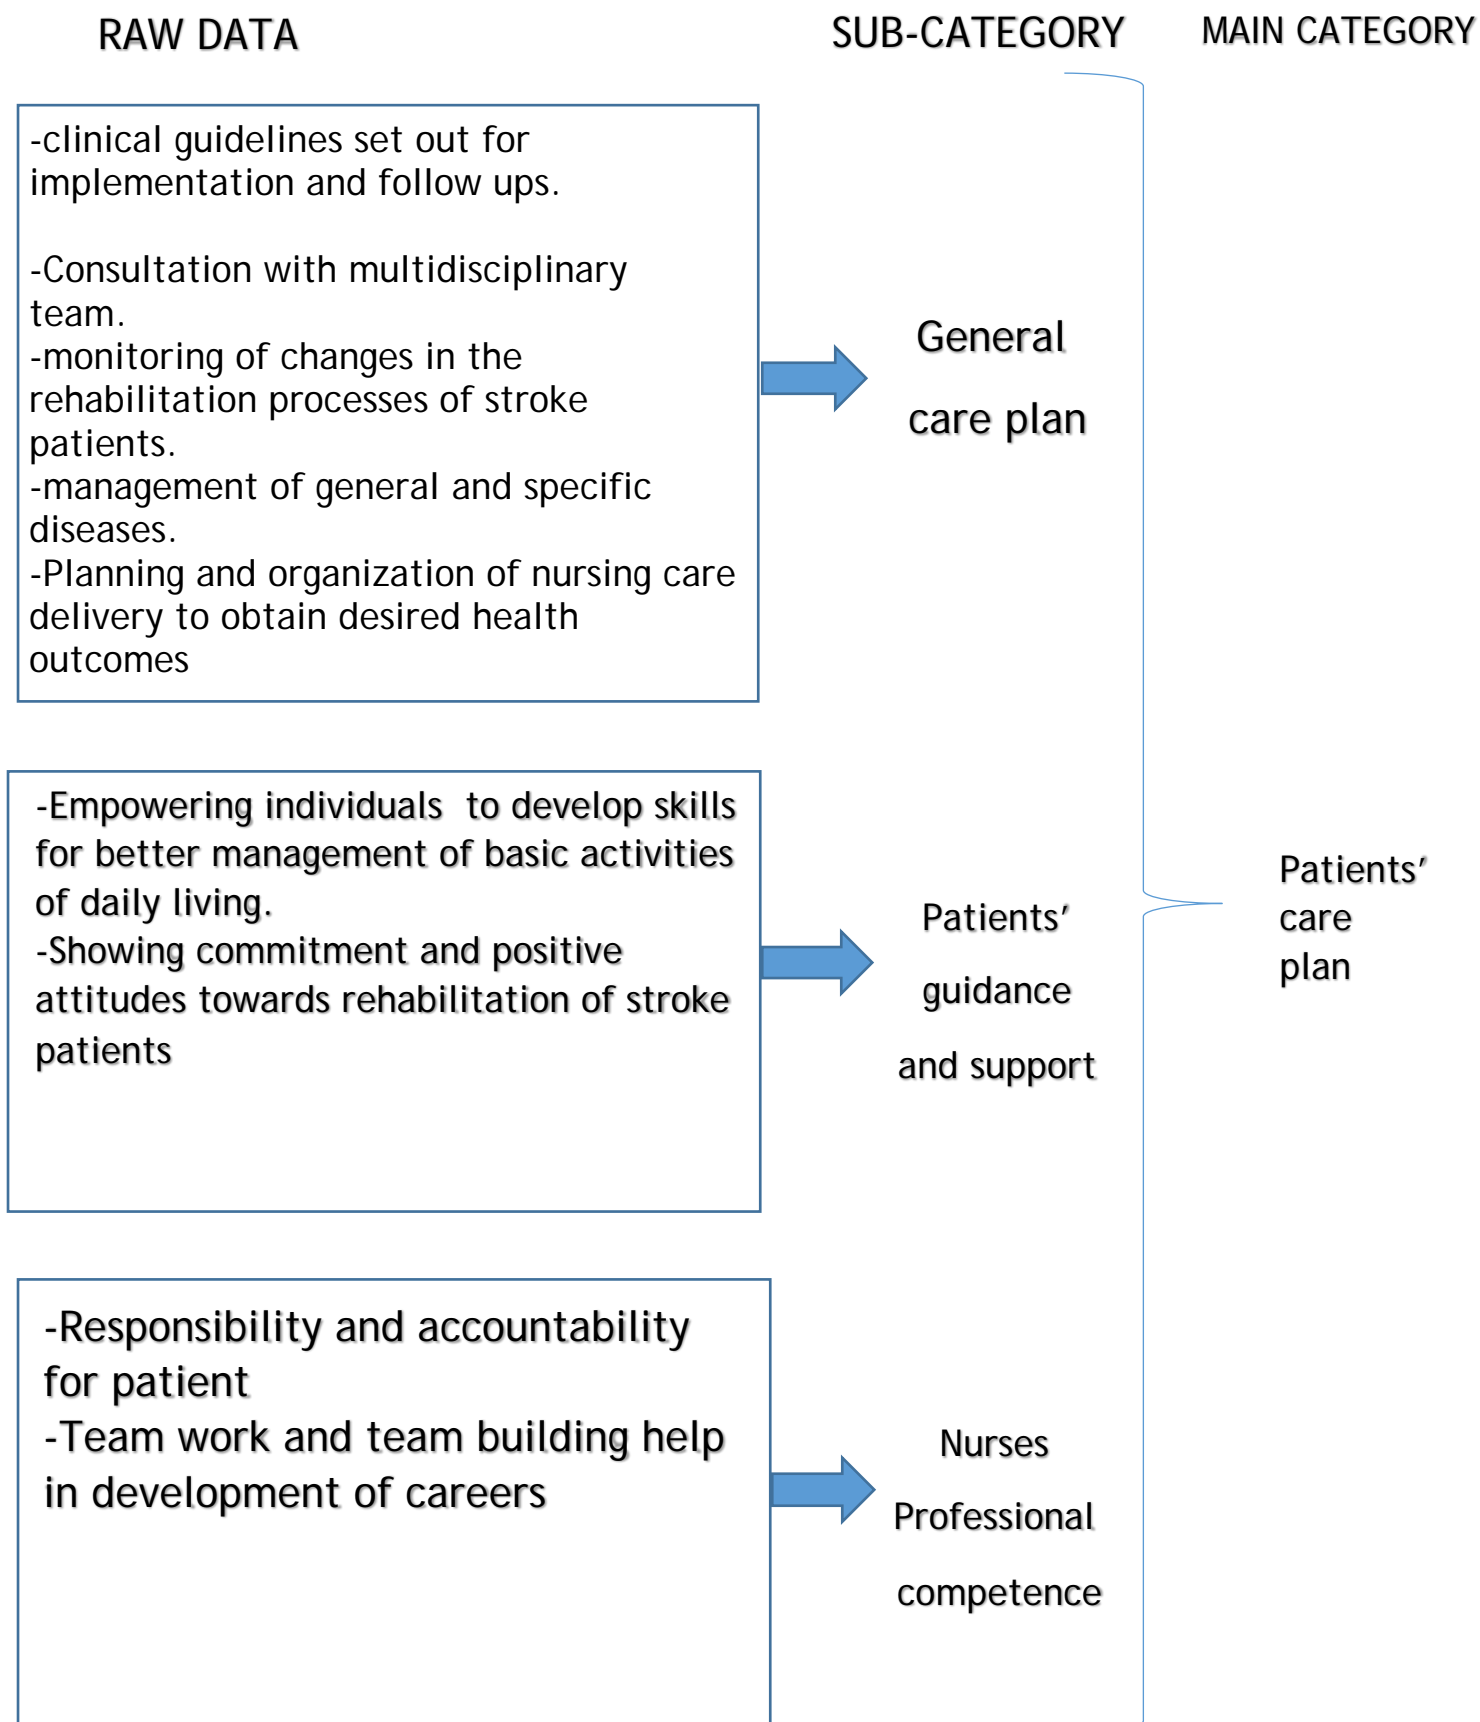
RAW DATA

SUB-CATEGORY

MAIN CATEGORY

-clinical guidelines set out for implementation and follow ups.

-Consultation with multidisciplinary team.
-monitoring of changes in the rehabilitation processes of stroke patients.
-management of general and specific diseases.
-Planning and organization of nursing care delivery to obtain desired health outcomes

General care plan

-Empowering individuals to develop skills for better management of basic activities of daily living.
-Showing commitment and positive attitudes towards rehabilitation of stroke patients

Patients' guidance and support

Patients' care plan

-Responsibility and accountability for patient
-Team work and team building help in development of careers

Nurses Professional competence